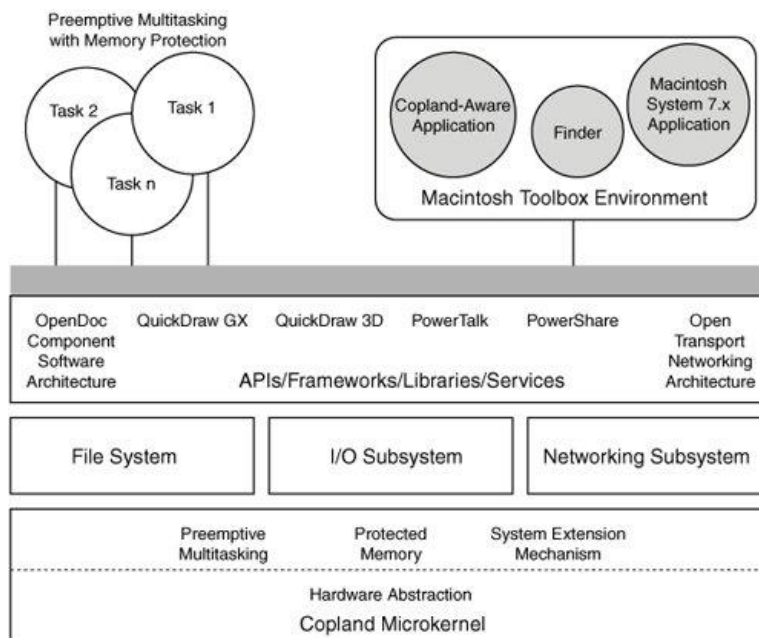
Preemptive Multitasking with Memory Protection

Task 2

Task 1

Task n

Copland-Aware Application

Finder

Macintosh System 7.x Application

Macintosh Toolbox Environment

OpenDoc Component Software Architecture

QuickDraw GX

QuickDraw 3D

PowerTalk

PowerShare

Open Transport Networking Architecture

APIs/Frameworks/Libraries/Services

File System

I/O Subsystem

Networking Subsystem

Preemptive Multitasking

Protected Memory

System Extension Mechanism

Hardware Abstraction

Copland Microkernel